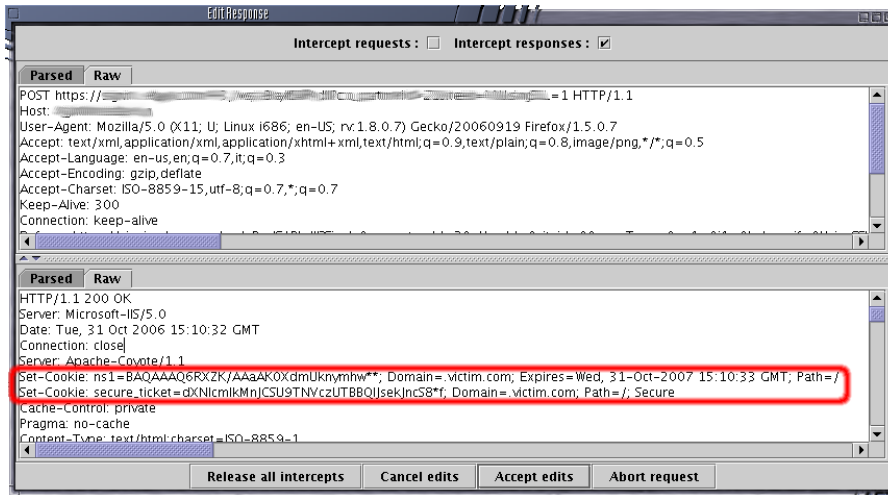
EditResponse

Intercept requests : ☐ Intercept responses : ☑

Parsed Raw

POST https://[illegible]=1 HTTP/1.1
Host: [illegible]
User-Agent: Mozilla/5.0 (X11; U; Linux i686; en-US; rv:1.8.0.7) Gecko/20060919 Firefox/1.5.0.7
Accept: text/xml,application/xml,application/xhtml+xml,text/html;q=0.9,text/plain;q=0.8,image/png,*/*;q=0.5
Accept-Language: en-us,en;q=0.7,it;q=0.3
Accept-Encoding: gzip,deflate
Accept-Charset: ISO-8859-15,utf-8;q=0.7,*;q=0.7
Keep-Alive: 300
Connection: keep-alive

Parsed Raw

HTTP/1.1 200 OK
Server: Microsoft-IIS/5.0
Date: Tue, 31 Oct 2006 15:10:32 GMT
Connection: close
Server: Apache-Coyote/1.1
Set-Cookie: ns1=BAQAAAQ6RXZK/AAaAK0XdmUknymhw**; Domain=.victim.com; Expires=Wed, 31-Oct-2007 15:10:33 GMT; Path=/
Set-Cookie: secure_ticket=dXNlcmlkMnJCSU9TNVczUTBBQlJsekJncS8*f; Domain=.victim.com; Path=/; Secure
Cache-Control: private
Pragma: no-cache
Content-Type: text/html;charset=ISO-8859-1

Release all intercepts Cancel edits Accept edits Abort request